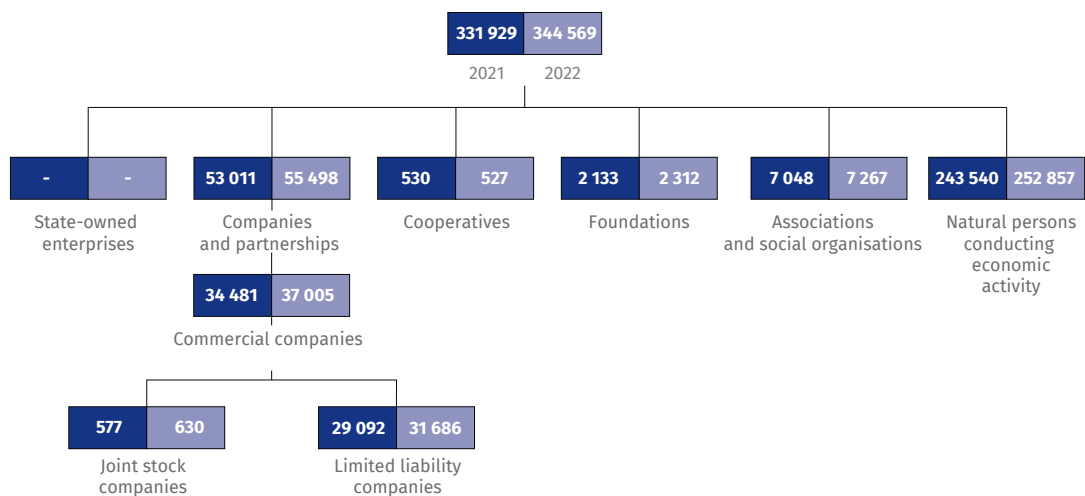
331 929 344 569
2021 2022

- -
State-owned enterprises

53 011 55 498
Companies and partnerships

530 527
Cooperatives

2 133 2 312
Foundations

7 048 7 267
Associations and social organisations

243 540 252 857
Natural persons conducting economic activity

34 481 37 005
Commercial companies

577 630
Joint stock companies

29 092 31 686
Limited liability companies